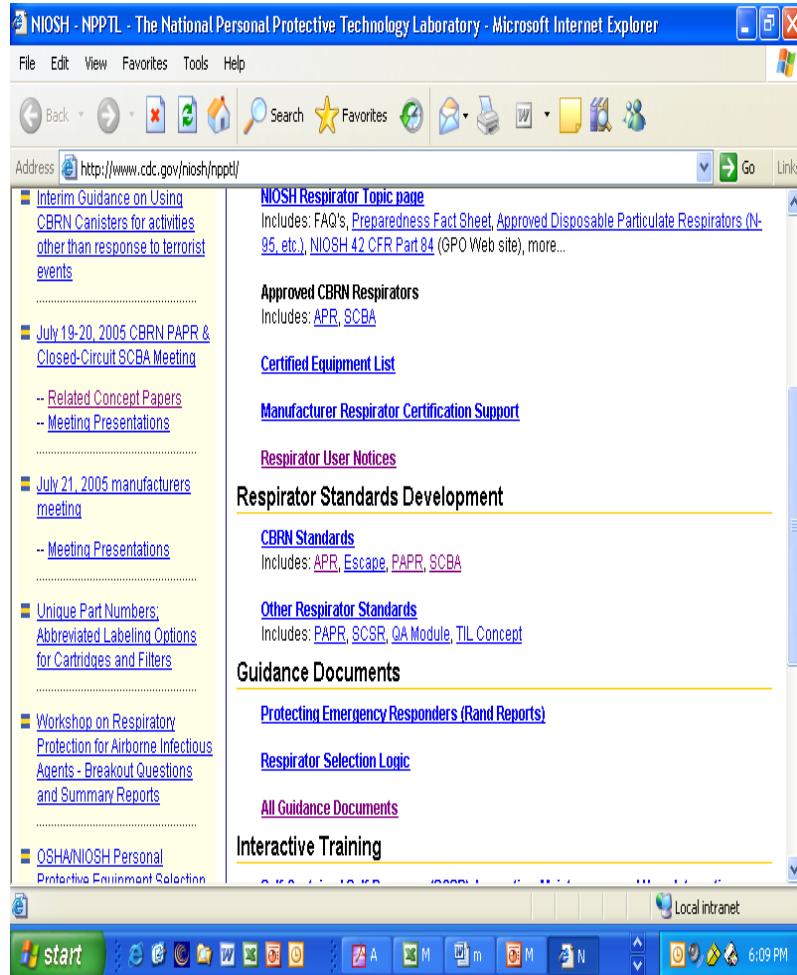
NIOSH - NPPTL - The National Personal Protective Technology Laboratory - Microsoft Internet Explorer

File Edit View Favorites Tools Help

Back Search Favorites

Address http://www.cdc.gov/niosh/npptl/ Go Links

Interim Guidance on Using CBRN Canisters for activities other than response to terrorist events

July 19-20, 2005 CBRN PAPR & Closed-Circuit SCBA Meeting

-- Related Concept Papers
-- Meeting Presentations

July 21, 2005 manufacturers meeting

-- Meeting Presentations

Unique Part Numbers; Abbreviated Labeling Options for Cartridges and Filters

Workshop on Respiratory Protection for Airborne Infectious Agents - Breakout Questions and Summary Reports

OSHA/NIOSH Personal Protective Equipment Selection

NIOSH Respirator Topic page
Includes: FAQ's, Preparedness Fact Sheet, Approved Disposable Particulate Respirators (N-95, etc.), NIOSH 42 CFR Part 84 (GPO Web site), more...

Approved CBRN Respirators
Includes: APR, SCBA

Certified Equipment List

Manufacturer Respirator Certification Support

Respirator User Notices

Respirator Standards Development

CBRN Standards
Includes: APR, Escape, PAPR, SCBA

Other Respirator Standards
Includes: PAPR, SCSR, QA Module, TIL Concept

Guidance Documents

Protecting Emergency Responders (Rand Reports)

Respirator Selection Logic

All Guidance Documents

Interactive Training

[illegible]

Local intranet

start A M m M N 6:09 PM